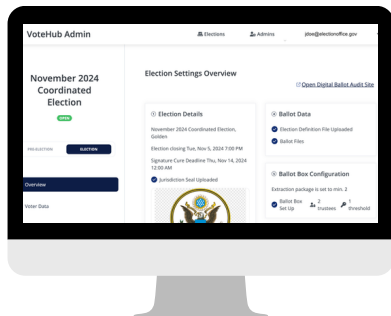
VoteHub Admin

Elections

Admins

jdoe@electionoffice.gov

November 2024 Coordinated Election

OPEN

PRE-ELECTION

ELECTION

Overview

Voter Data

Election Settings Overview

Open Digital Ballot Audit Site

Election Details

November 2024 Coordinated Election, Golden

Election closing Tue, Nov 5, 2024 7:00 PM

Signature Cure Deadline Thu, Nov 14, 2024 12:00 AM

Jurisdiction Seal Uploaded

Ballot Data

Election Definition File Uploaded

Ballot Files

Ballot Box Configuration

Extraction package is set to min. 2

Ballot Box Set Up

2 trustees

1 threshold